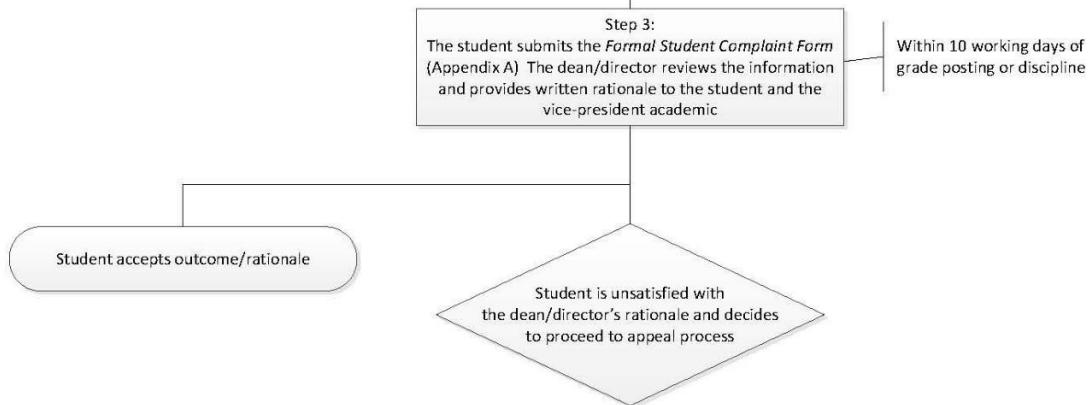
Step 3:
The student submits the *Formal Student Complaint Form* (Appendix A) The dean/director reviews the information and provides written rationale to the student and the vice-president academic

Within 10 working days of grade posting or discipline

Student accepts outcome/rationale

Student is unsatisfied with the dean/director's rationale and decides to proceed to appeal process